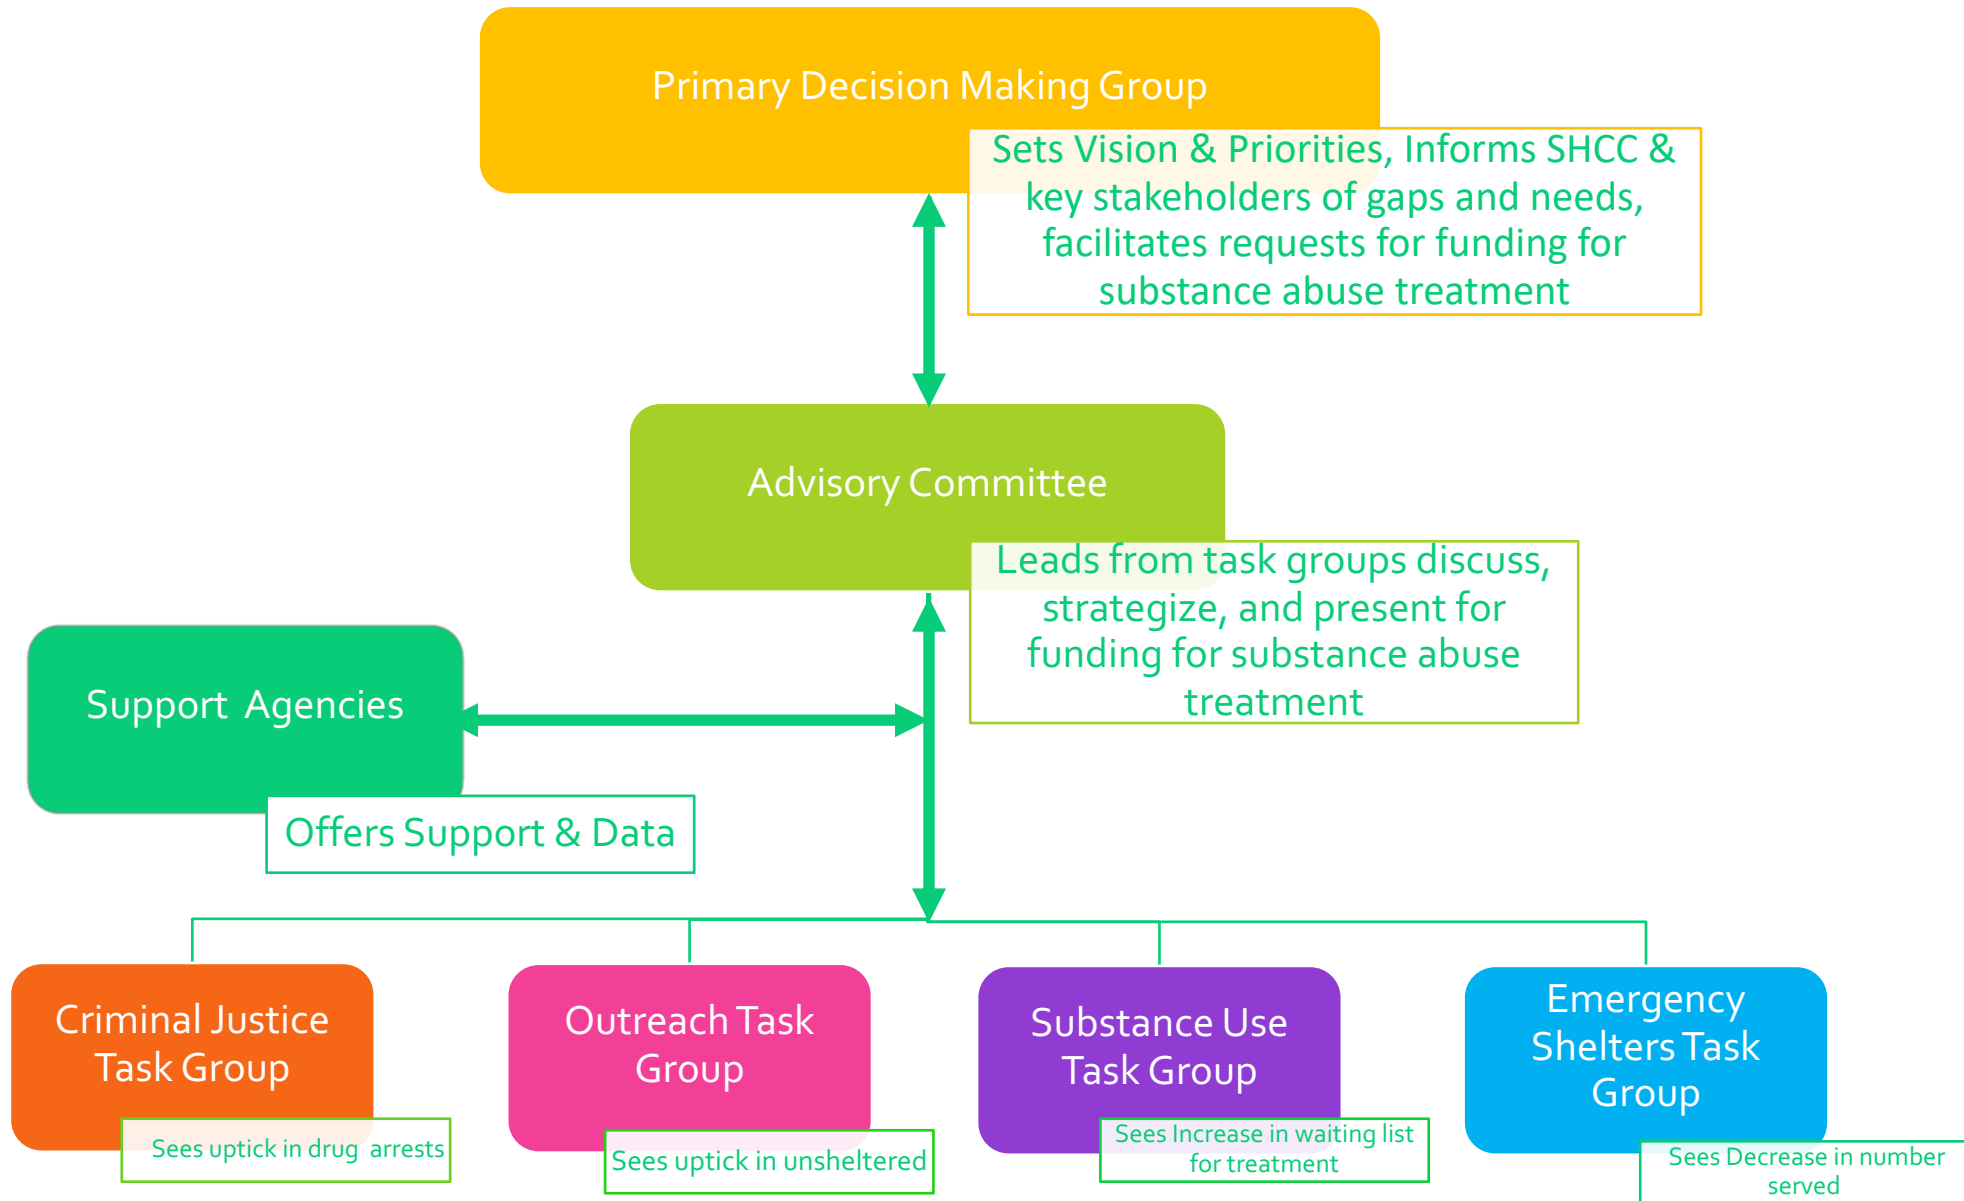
Primary Decision Making Group

Sets Vision & Priorities, Informs SHCC & key stakeholders of gaps and needs, facilitates requests for funding for substance abuse treatment

Advisory Committee

Leads from task groups discuss, strategize, and present for funding for substance abuse treatment

Support Agencies

Offers Support & Data

Criminal Justice Task Group

Sees uptick in drug arrests

Outreach Task Group

Sees uptick in unsheltered

Substance Use Task Group

Sees Increase in waiting list for treatment

Emergency Shelters Task Group

Sees Decrease in number served